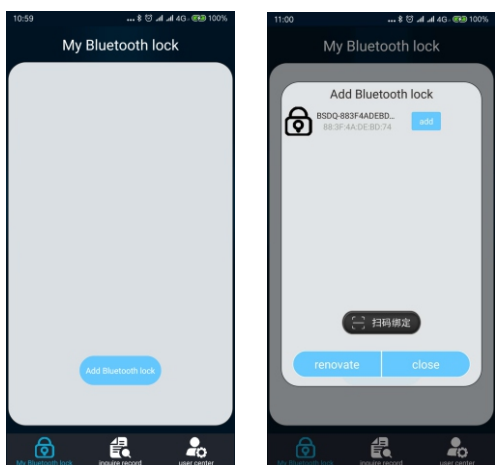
10:59 100%

My Bluetooth lock

Add Bluetooth lock

My Bluetooth lock
inquire record
user center

11:00 100%

My Bluetooth lock

Add Bluetooth lock

BSDQ-883F4ADEBD...
88:3F:4A:DE:BD:74

add

扫码绑定

renovate
close

My Bluetooth lock
inquire record
user center